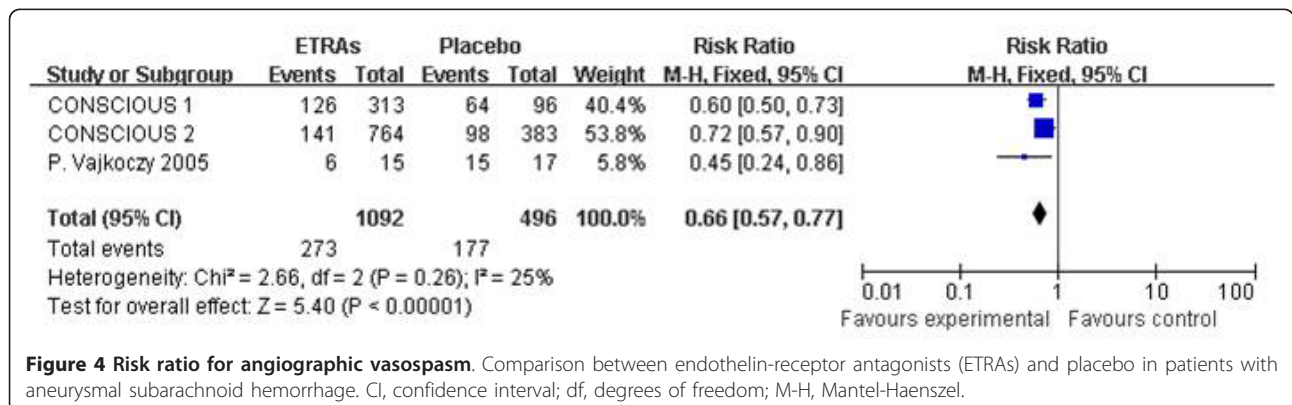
| Study or Subgroup | ETRAs Events | ETRAs Total | Placebo Events | Placebo Total | Weight | Risk Ratio M-H, Fixed, 95% CI | Risk Ratio M-H, Fixed, 95% CI |
|---|---|---|---|---|---|---|---|
| CONSCIOUS 1 | 126 | 313 | 64 | 96 | 40.4% | 0.60 [0.50, 0.73] | |
| CONSCIOUS 2 | 141 | 764 | 98 | 383 | 53.8% | 0.72 [0.57, 0.90] | |
| P. Vajkoczy 2005 | 6 | 15 | 15 | 17 | 5.8% | 0.45 [0.24, 0.86] | |
| **Total (95% CI)** | | **1092** | | **496** | **100.0%** | **0.66 [0.57, 0.77]** | |
| Total events | 273 | | 177 | | | | |

Heterogeneity: Chi² = 2.66, df = 2 (P = 0.26); I² = 25%
Test for overall effect: Z = 5.40 (P < 0.00001)

0.01 0.1 1 10 100
Favours experimental Favours control

**Figure 4 Risk ratio for angiographic vasospasm**. Comparison between endothelin-receptor antagonists (ETRAs) and placebo in patients with aneurysmal subarachnoid hemorrhage. CI, confidence interval; df, degrees of freedom; M-H, Mantel-Haenszel.